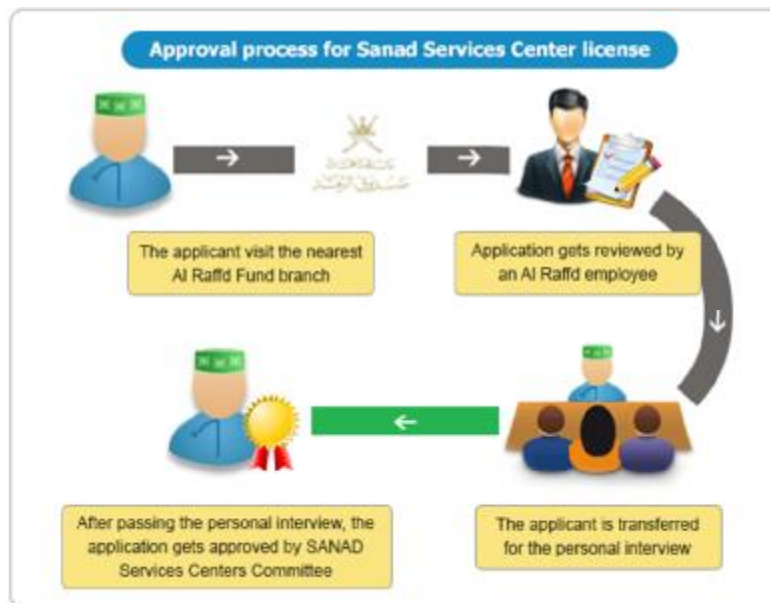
Approval process for Sanad Services Center license

The applicant visit the nearest Al Raffd Fund branch

Application gets reviewed by an Al Raffd employee

The applicant is transferred for the personal interview

After passing the personal interview, the application gets approved by SANAD Services Centers Committee